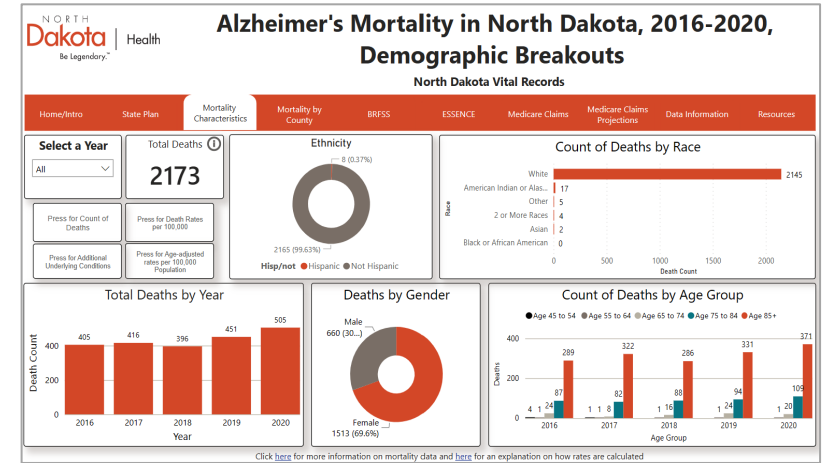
NORTH Dakota | Health
Be Legendary.™

Alzheimer's Mortality in North Dakota, 2016-2020, Demographic Breakouts

North Dakota Vital Records

Home/Intro | State Plan | Mortality Characteristics | Mortality by County | BRFSS | ESSENCE | Medicare Claims | Medicare Claims Projections | Data Information | Resources

Select a Year
All

Total Deaths
2173

Press for Count of Deaths
Press for Death Rates per 100,000
Press for Additional Underlying Conditions
Press for Age-adjusted rates per 100,000 Population

Ethnicity
8 (0.37%)
2165 (99.63%)
Hisp/not ● Hispanic ● Not Hispanic

Count of Deaths by Race
White 2145
American Indian or Alas... 17
Other 5
2 or More Races 4
Asian 2
Black or African American 0
Race
0 500 1000 1500 2000
Death Count

Total Deaths by Year
Death Count
400
200
0
405 416 396 451 505
2016 2017 2018 2019 2020
Year

Deaths by Gender
Male 660 (30...)
Female 1513 (69.6%)

Count of Deaths by Age Group
● Age 45 to 54 ● Age 55 to 64 ● Age 65 to 74 ● Age 75 to 84 ● Age 85+
Deaths
400
200
0
2016: 4 1 24 87 289
2017: 1 1 8 82 322
2018: 1 16 88 286
2019: 1 24 94 331
2020: 1 20 109 371
Age Group

Click here for more information on mortality data and here for an explanation on how rates are calculated